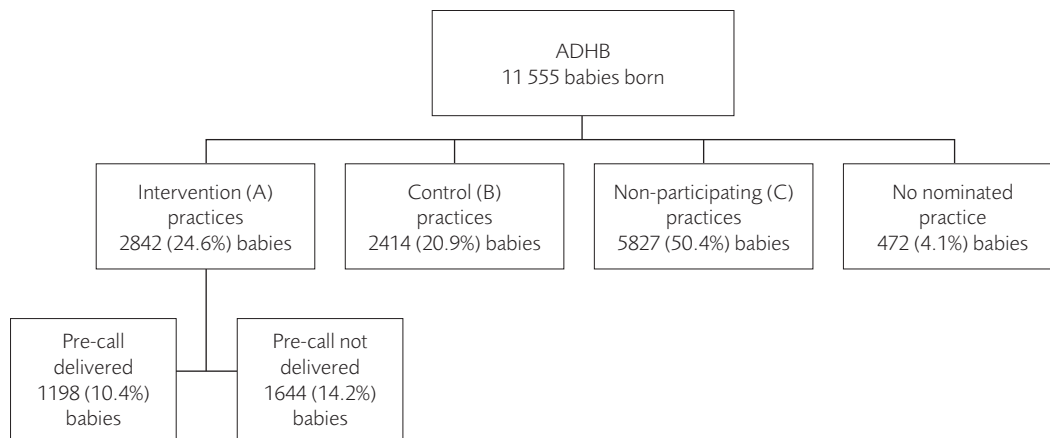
ADHB
11 555 babies born

Intervention (A)
practices
2842 (24.6%) babies

Control (B)
practices
2414 (20.9%) babies

Non-participating (C)
practices
5827 (50.4%) babies

No nominated
practice
472 (4.1%) babies

Pre-call
delivered
1198 (10.4%)
babies

Pre-call not
delivered
1644 (14.2%)
babies